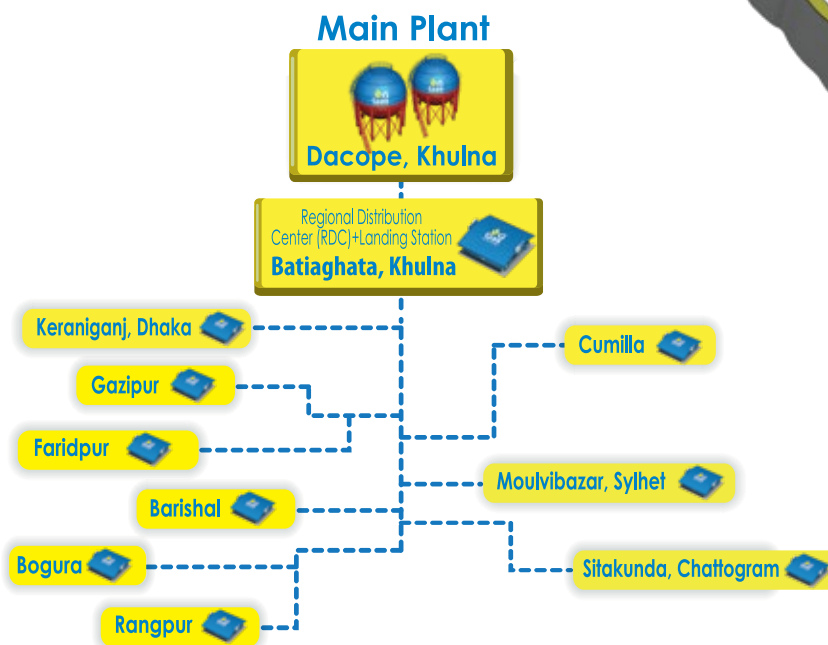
Main Plant

Dacope, Khulna

Regional Distribution Center (RDC)+Landing Station

Batiaghata, Khulna

Keraniganj, Dhaka

Gazipur

Faridpur

Barishal

Bogura

Rangpur

Cumilla

Moulvibazar, Sylhet

Sitakunda, Chattogram